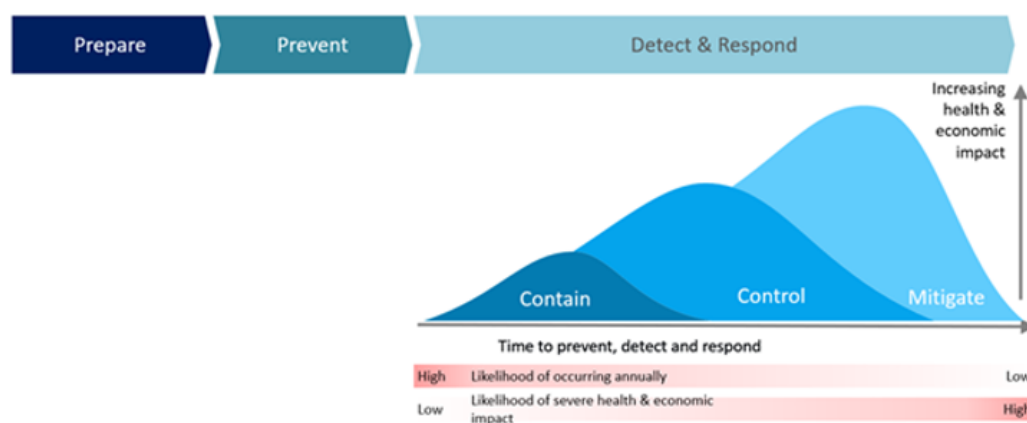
Prepare

Prevent

Detect & Respond

Increasing health & economic impact

Contain

Control

Mitigate

Time to prevent, detect and respond

High Likelihood of occurring annually Low

Low Likelihood of severe health & economic impact High